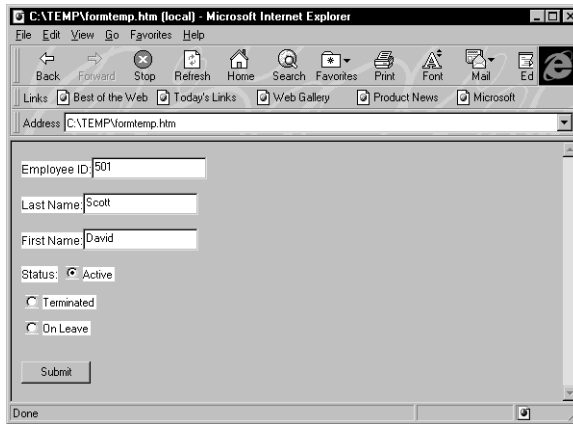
C:\TEMP\formtemp.htm (local) - Microsoft Internet Explorer

File Edit View Go Favorites Help

Back Forward Stop Refresh Home Search Favorites Print Font Mail Ed

Links Best of the Web Today's Links Web Gallery Product News Microsoft

Address C:\TEMP\formtemp.htm

Employee ID: 501

Last Name: Scott

First Name: David

Status: Active

Terminated

On Leave

Submit

Done